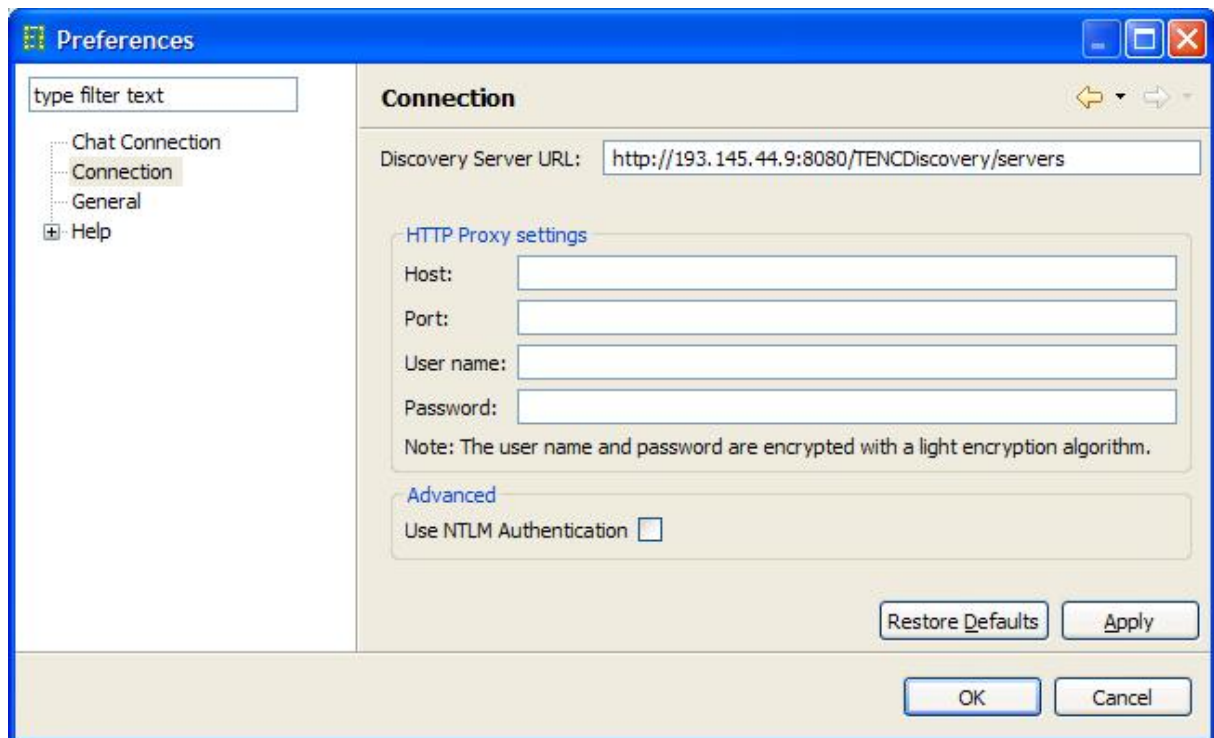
Preferences

type filter text

Chat Connection
Connection
General
Help

Connection

Discovery Server URL: http://193.145.44.9:8080/TENCDiscovery/servers

HTTP Proxy settings
Host:
Port:
User name:
Password:
Note: The user name and password are encrypted with a light encryption algorithm.

Advanced
Use NTLM Authentication

Restore Defaults
Apply

OK
Cancel